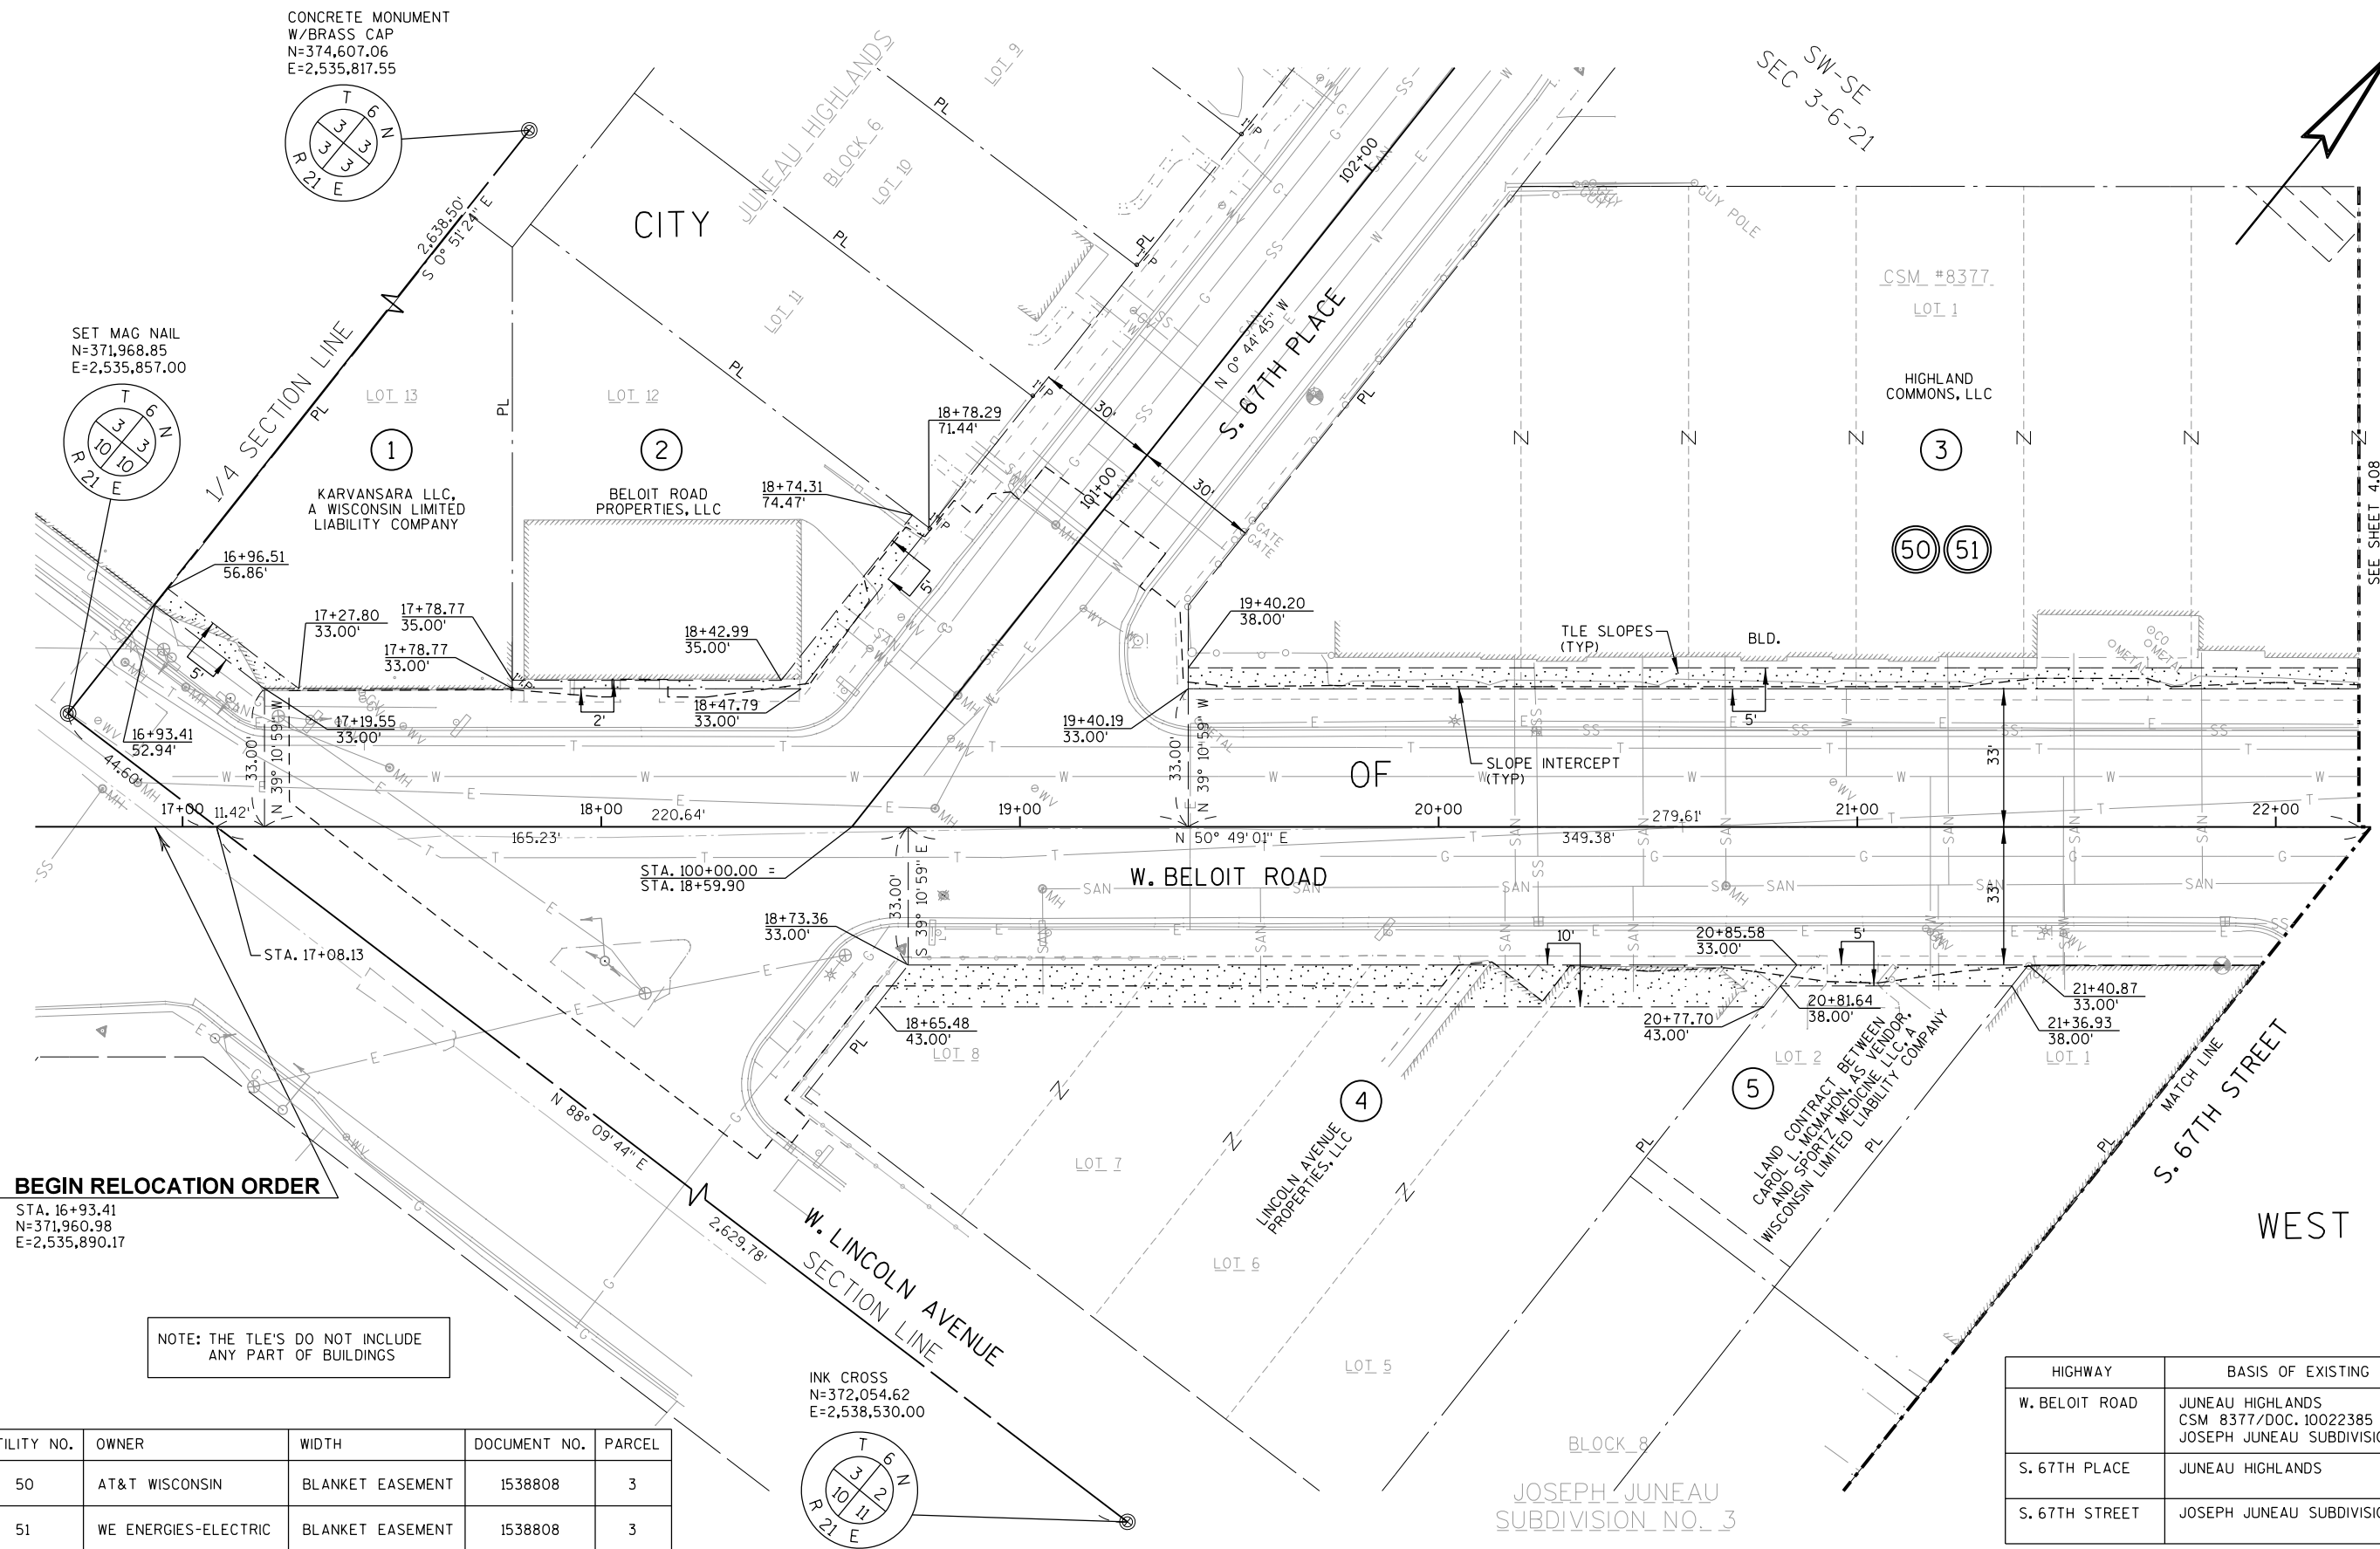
CONCRETE MONUMENT
W/BRASS CAP
N=374,607.06
E=2,535,817.55

T 6 N
3 3
3 3
R 21 E

JUNEAU HIGHLANDS
BLOCK 6
LOT 9
LOT 10
LOT 11

SW-SE
SEC 3-6-21

CITY

2,638.50'
S 0° 51'24" E

SET MAG NAIL
N=371,968.85
E=2,535,857.00

T 6 N
3 3
10 10
R 21 E

1/4 SECTION LINE

PL

LOT 13
LOT 12

1
KARVANSARA LLC,
A WISCONSIN LIMITED
LIABILITY COMPANY

2
BELOIT ROAD
PROPERTIES, LLC

102+00
N 0° 44'45" W
S. 67TH PLACE
30'
30'
101+00

18+78.29
71.44'

18+74.31
74.47'

CSM #8377
LOT 1

HIGHLAND
COMMONS, LLC

3

50 51

SEE SHEET 4.08

GUY POLE
GATE
GATE

16+96.51
56.86'

17+27.80
33.00'

17+78.77
35.00'

17+78.77
33.00'

18+42.99
35.00'

18+47.79
33.00'

17+19.55
33.00'

16+93.41
52.94'

19+40.20
38.00'

19+40.19
33.00'

TLE SLOPES
(TYP)

BLD.

SLOPE INTERCEPT
(TYP)

5'
5'
2'

33.00'
N 39° 10'59" W
33.00'
N 39° 10'59" W

OF

33'
33'

44.60'
17+00
11.42'
18+00
220.64'
19+00
20+00
279.61'
21+00
22+00
165.23'
N 50° 49' 01" E
349.38'

STA. 100+00.00 =
STA. 18+59.90

W. BELOIT ROAD

STA. 17+08.13

18+73.36
33.00'

33.00'
S 39° 10'59" E

10'
20+85.58
33.00'
5'

18+65.48
43.00'

20+77.70
43.00'

20+81.64
38.00'

21+40.87
33.00'

21+36.93
38.00'

LOT 8
LOT 2
LOT 1
LOT 7
LOT 6
LOT 5

4
LINCOLN AVENUE
PROPERTIES, LLC

5
LAND CONTRACT BETWEEN
CAROL L. MCMAHON, AS VENDOR,
AND SPORTZ MEDICINE LLC, A
WISCONSIN LIMITED LIABILITY COMPANY

MATCH LINE
S. 67TH STREET

WEST

BEGIN RELOCATION ORDER
STA. 16+93.41
N=371,960.98
E=2,535,890.17

N 88° 09'44" E
2,629.78'
W. LINCOLN AVENUE
SECTION LINE

NOTE: THE TLE'S DO NOT INCLUDE
ANY PART OF BUILDINGS

INK CROSS
N=372,054.62
E=2,538,530.00

T 6 N
3 2
10 11
R 21 E

BLOCK 8
JOSEPH JUNEAU
SUBDIVISION NO. 3

| TILITY NO. | OWNER | WIDTH | DOCUMENT NO. | PARCEL |
|---|---|---|---|---|
| 50 | AT&T WISCONSIN | BLANKET EASEMENT | 1538808 | 3 |
| 51 | WE ENERGIES-ELECTRIC | BLANKET EASEMENT | 1538808 | 3 |

| HIGHWAY | BASIS OF EXISTING |
|---|---|
| W. BELOIT ROAD | JUNEAU HIGHLANDS CSM 8377/DOC. 10022385 JOSEPH JUNEAU SUBDIVISI |
| S. 67TH PLACE | JUNEAU HIGHLANDS |
| S. 67TH STREET | JOSEPH JUNEAU SUBDIVISI |